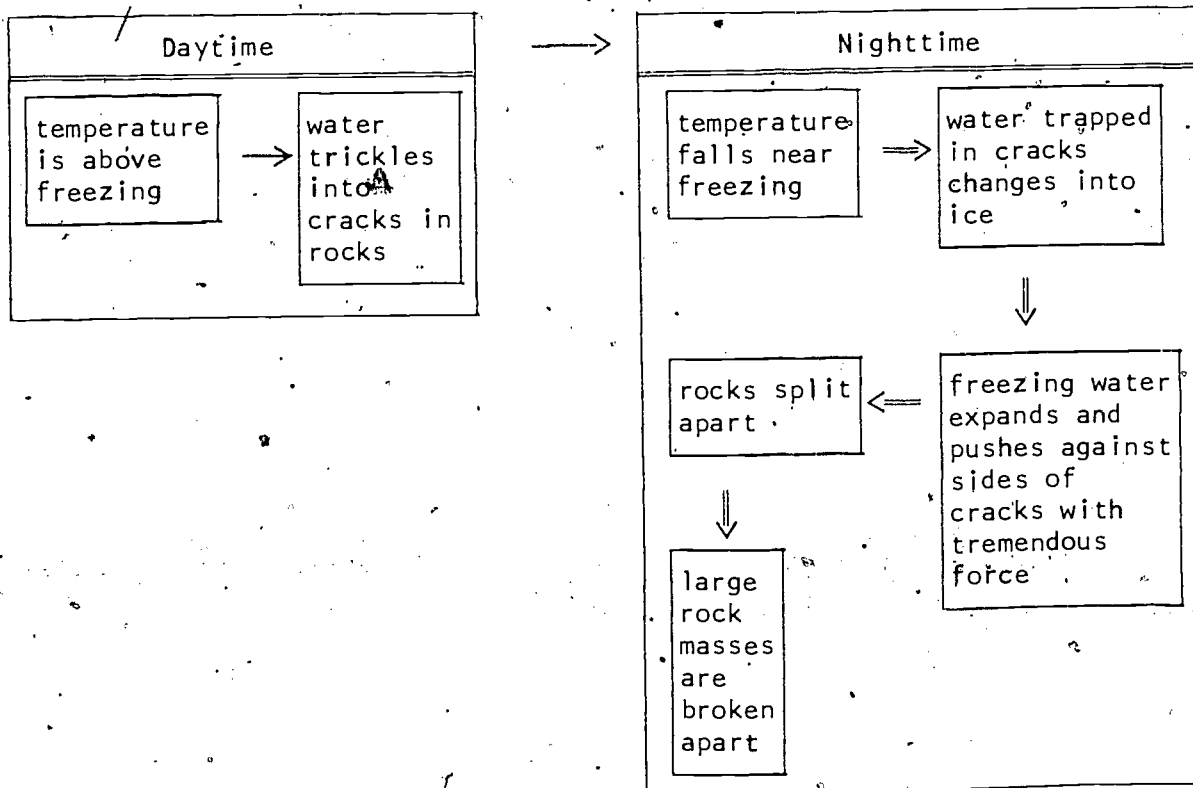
Daytime

temperature is above freezing

water trickles into cracks in rocks

Nighttime

temperature falls near freezing

water trapped in cracks changes into ice

freezing water expands and pushes against sides of cracks with tremendous force

rocks split apart

large rock masses are broken apart